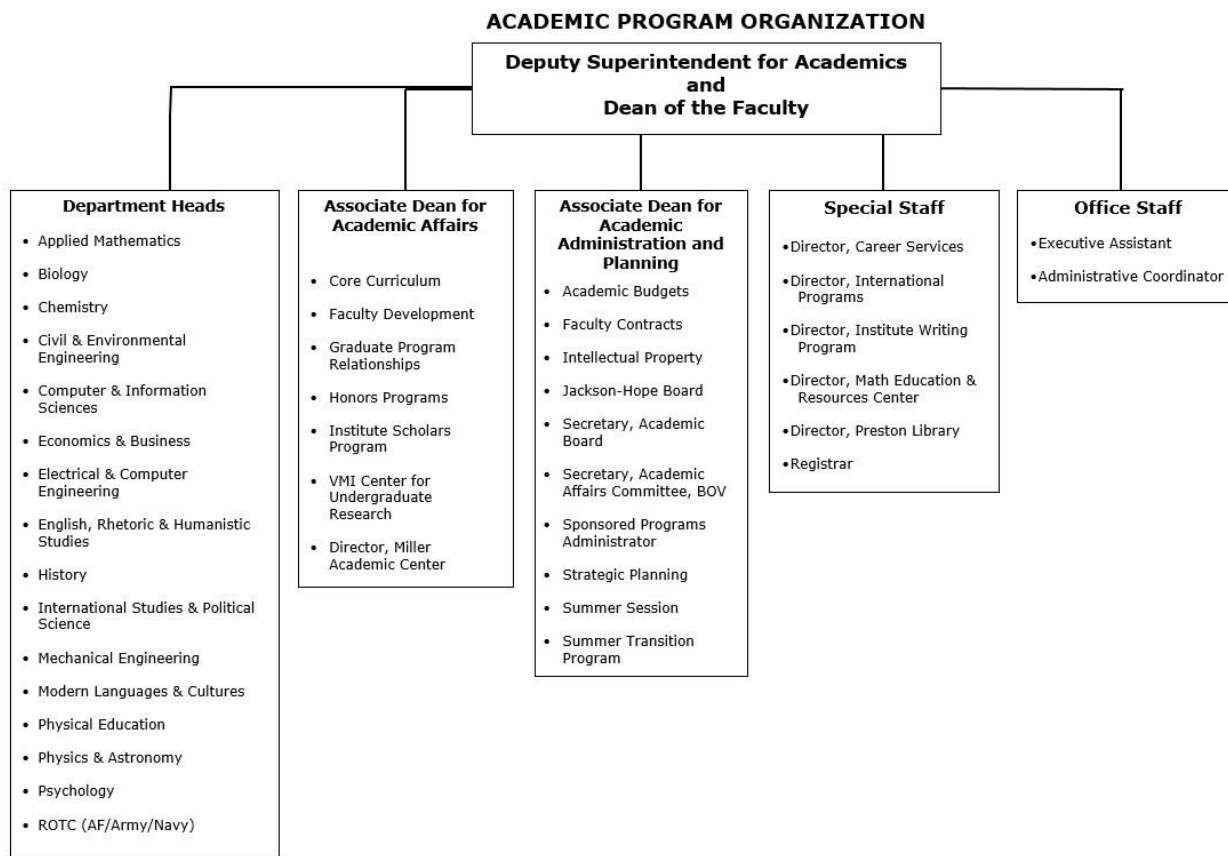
ACADEMIC PROGRAM ORGANIZATION

Deputy Superintendent for Academics
and
Dean of the Faculty

Department Heads
• Applied Mathematics
• Biology
• Chemistry
• Civil & Environmental Engineering
• Computer & Information Sciences
• Economics & Business
• Electrical & Computer Engineering
• English, Rhetoric & Humanistic Studies
• History
• International Studies & Political Science
• Mechanical Engineering
• Modern Languages & Cultures
• Physical Education
• Physics & Astronomy
• Psychology
• ROTC (AF/Army/Navy)

Associate Dean for Academic Affairs
• Core Curriculum
• Faculty Development
• Graduate Program Relationships
• Honors Programs
• Institute Scholars Program
• VMI Center for Undergraduate Research
• Director, Miller Academic Center

Associate Dean for Academic Administration and Planning
• Academic Budgets
• Faculty Contracts
• Intellectual Property
• Jackson-Hope Board
• Secretary, Academic Board
• Secretary, Academic Affairs Committee, BOV
• Sponsored Programs Administrator
• Strategic Planning
• Summer Session
• Summer Transition Program

Special Staff
• Director, Career Services
• Director, International Programs
• Director, Institute Writing Program
• Director, Math Education & Resources Center
• Director, Preston Library
• Registrar

Office Staff
• Executive Assistant
• Administrative Coordinator